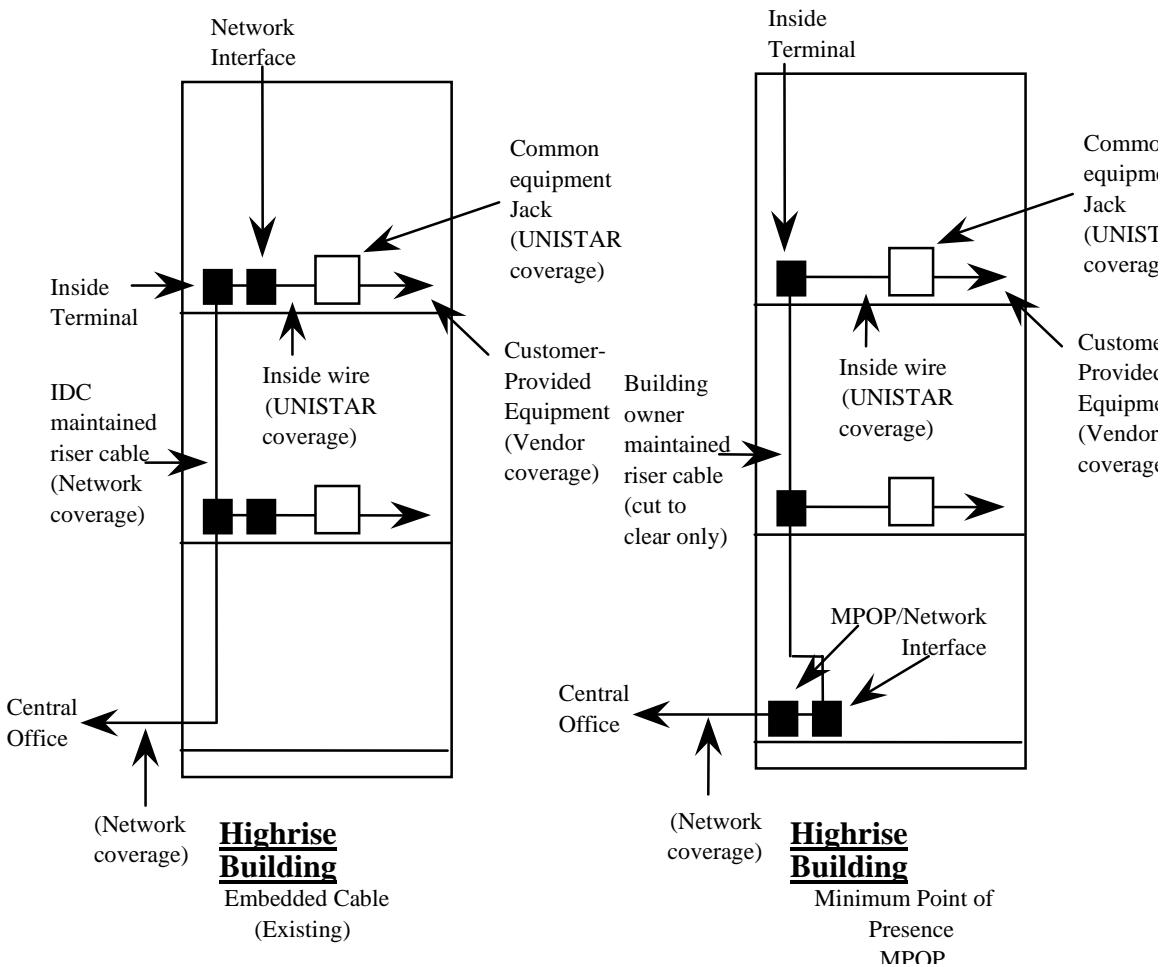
Network Interface

Common equipment Jack (UNISTAR coverage)

Inside Terminal

Inside wire (UNISTAR coverage)

Customer-Provided Equipment (Vendor coverage)

IDC maintained riser cable (Network coverage)

Central Office

(Network coverage)

**Highrise Building**
Embedded Cable (Existing)

Inside Terminal

Commo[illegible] equipm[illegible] Jack (UNIST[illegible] coverag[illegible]

Inside wire (UNISTAR coverage)

Custome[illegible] Provide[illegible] Equipme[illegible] (Vendor coverage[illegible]

Building owner maintained riser cable (cut to clear only)

MPOP/Network Interface

Central Office

(Network coverage)

**Highrise Building**
Minimum Point of Presence MPOP